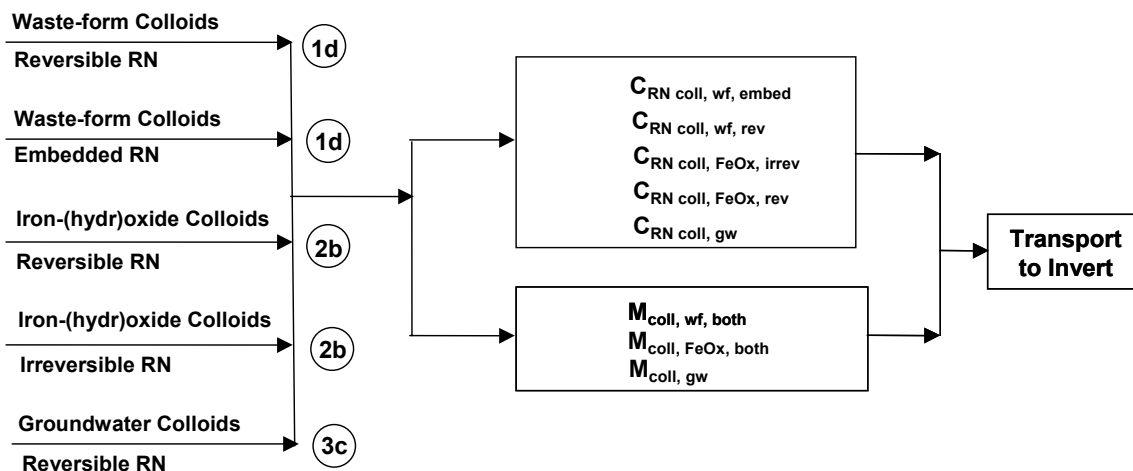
Waste-form Colloids

Reversible RN

1d

Waste-form Colloids

Embedded RN

1d

Iron-(hydr)oxide Colloids

Reversible RN

2b

Iron-(hydr)oxide Colloids

Irreversible RN

2b

Groundwater Colloids

Reversible RN

3c

$C_{RN\ coll,\ wf,\ embed}$
$C_{RN\ coll,\ wf,\ rev}$
$C_{RN\ coll,\ FeOx,\ irrev}$
$C_{RN\ coll,\ FeOx,\ rev}$
$C_{RN\ coll,\ gw}$

$M_{coll,\ wf,\ both}$
$M_{coll,\ FeOx,\ both}$
$M_{coll,\ gw}$

Transport to Invert